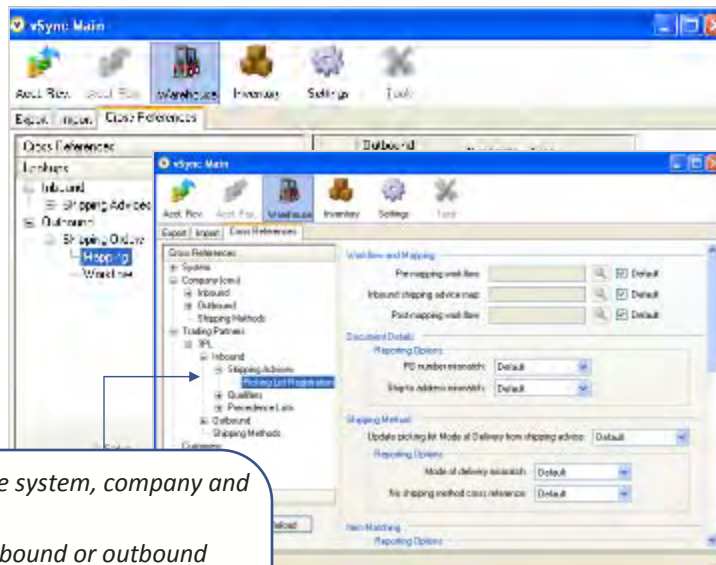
vSync Main

Acct. Rcv. Acct. Pay. Warehouse Inventory Settings Tools

Export Import Cross References

Cross References
Lookups
Inbound
Shipping Advices
Outbound
Shipping Orders
Mapping
Workflow

Outbound

vSync Main

Acct. Rcv. Acct. Pay. Warehouse Inventory Settings Tools

Export Import Cross References

Cross References
System
Company (xxx)
Inbound
Outbound
Shipping Methods
Trading Partners
3PL
Inbound
Shipping Advices
Picking List Registration
Qualifiers
Precedence Lists
Outbound
Shipping Methods

Workflow and Mapping
Pre-mapping workflow: Default
Inbound shipping advice map: Default
Post-mapping workflow: Default

Document Details
Reporting Options
PO number mismatch: Default
Ship-to address mismatch: Default

Shipping Method
Update picking list Mode of Delivery from shipping advice: Default
Reporting Options
Mode of delivery mismatch: Default
No shipping method cross reference: Default

Item Matching
Reporting Options

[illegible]e system, company and

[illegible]bound or outbound